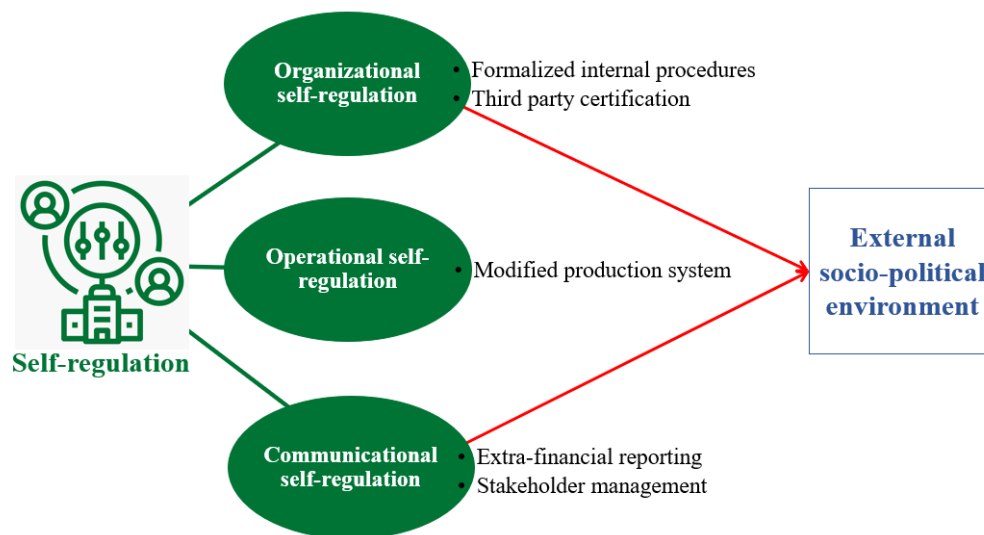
Self-regulation

Organizational self-regulation

• Formalized internal procedures
• Third party certification

Operational self-regulation

• Modified production system

Communicational self-regulation

• Extra-financial reporting
• Stakeholder management

External socio-political environment